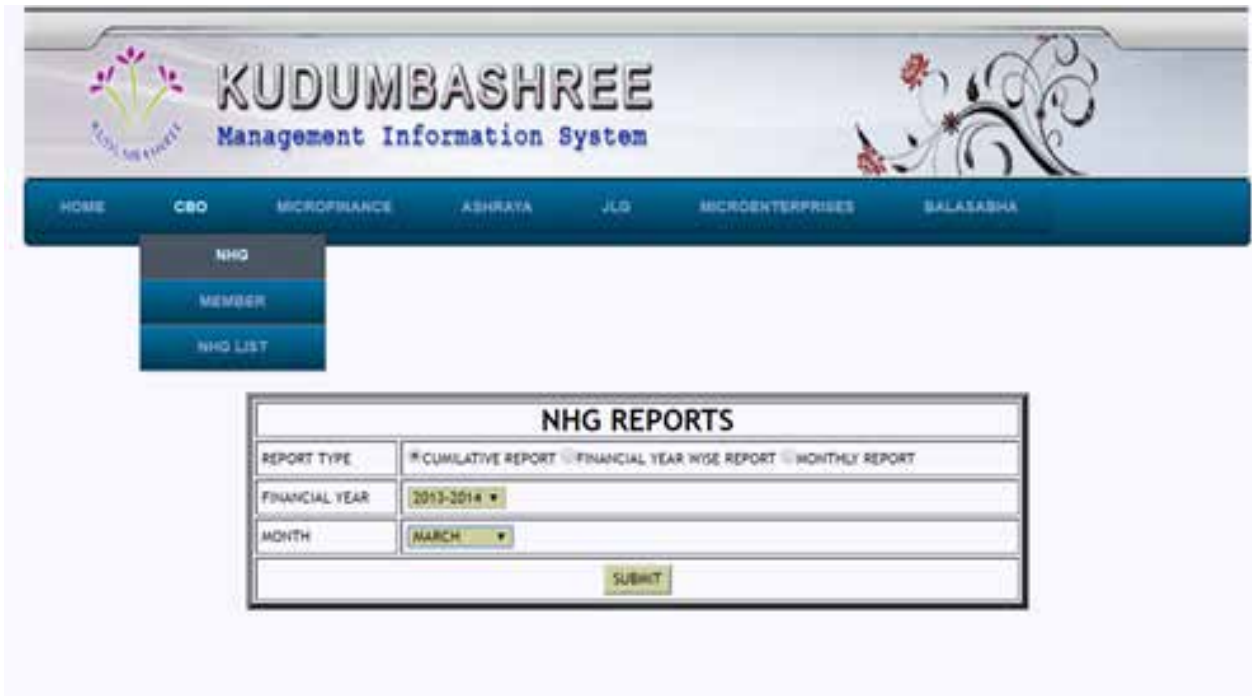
KUDUMBASHREE
Management Information System

HOME CBO MICROFINANCE ASHRAYA JLG MICROENTERPRISES BALASABHA

NHG
MEMBER
NHG LIST

| NHG REPORTS | |
|---|---|
| REPORT TYPE | CUMILATIVE REPORT FINANCIAL YEAR WISE REPORT MONTHLY REPORT |
| FINANCIAL YEAR | 2013-2014 |
| MONTH | MARCH |
| SUBMIT | |